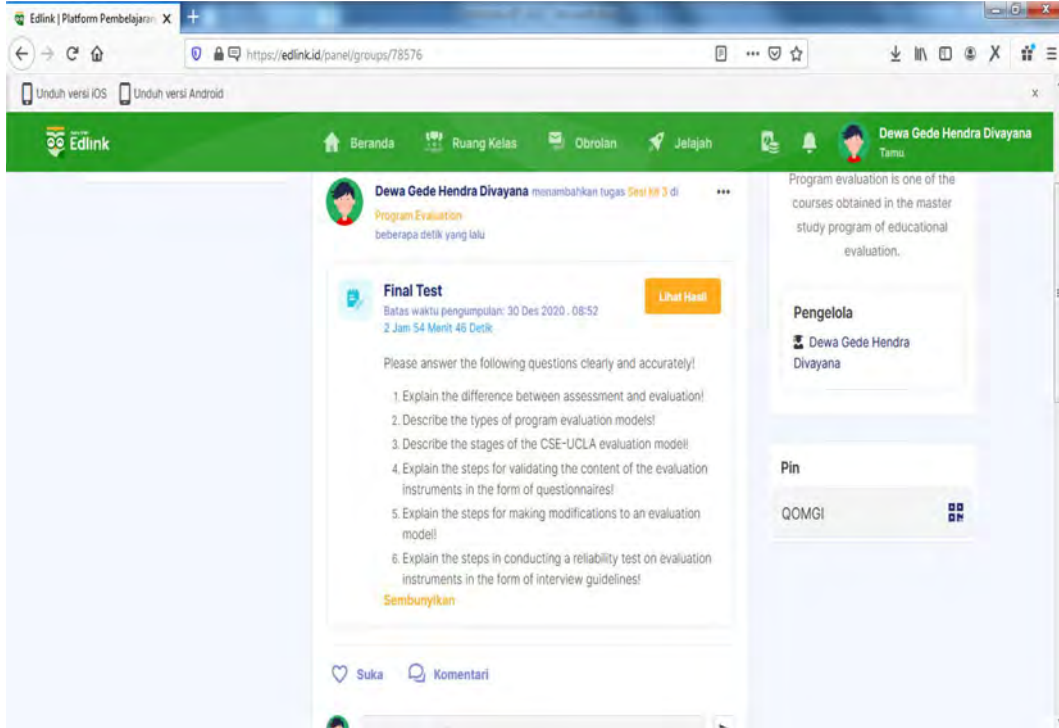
Edlink | Platform Pembelajaran

https://edlink.id/panel/groups/78576

Unduh versi iOS Unduh versi Android

Edlink

Beranda Ruang Kelas Obrolan Jelajah

Dewa Gede Hendra Divayana
Tamu

Dewa Gede Hendra Divayana menambahkan tugas Sesi ke 3 di Program Evaluation
beberapa detik yang lalu

Final Test
Batas waktu pengumpulan: 30 Des 2020 . 08:52
2 Jam 54 Menit 46 Detik

Lihat Hasil

Please answer the following questions clearly and accurately!

1. Explain the difference between assessment and evaluation!
2. Describe the types of program evaluation models!
3. Describe the stages of the CSE-UCLA evaluation model!
4. Explain the steps for validating the content of the evaluation instruments in the form of questionnaires!
5. Explain the steps for making modifications to an evaluation model!
6. Explain the steps in conducting a reliability test on evaluation instruments in the form of interview guidelines!

Sembunyikan

Suka Komentari

Program evaluation is one of the courses obtained in the master study program of educational evaluation.

Pengelola
Dewa Gede Hendra Divayana

Pin
QOMGI